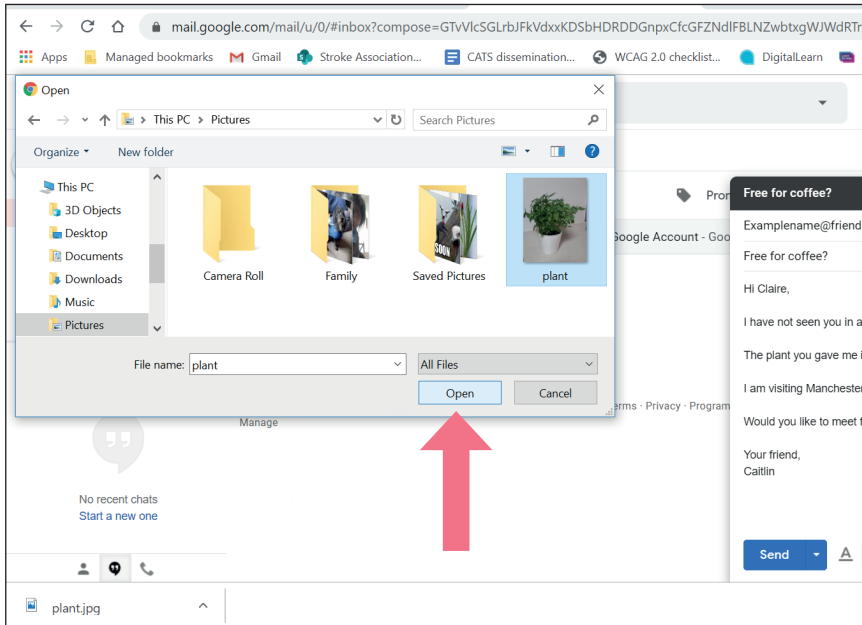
mail.google.com/mail/u/0/#inbox?compose=GTvVlcSGLrbJFkVdxxKDSbHDRDDGnpxCfcGFZNdlFBLNZwbtxgWJWdRTr

Apps Managed bookmarks Gmail Stroke Association... CATS dissemination... WCAG 2.0 checklist... DigitalLearn

Open

This PC > Pictures

Search Pictures

Organize New folder

This PC
3D Objects
Desktop
Documents
Downloads
Music
Pictures

Camera Roll
Family
Saved Pictures
plant

File name: plant
All Files
Open
Cancel

Prom
Google Account - Goo
erms · Privacy · Program
Manage

No recent chats
Start a new one

Free for coffee?
Examplename@friend
Free for coffee?
Hi Claire,
I have not seen you in a
The plant you gave me i
I am visiting Mancheste
Would you like to meet f
Your friend,
Caitlin

Send

plant.jpg